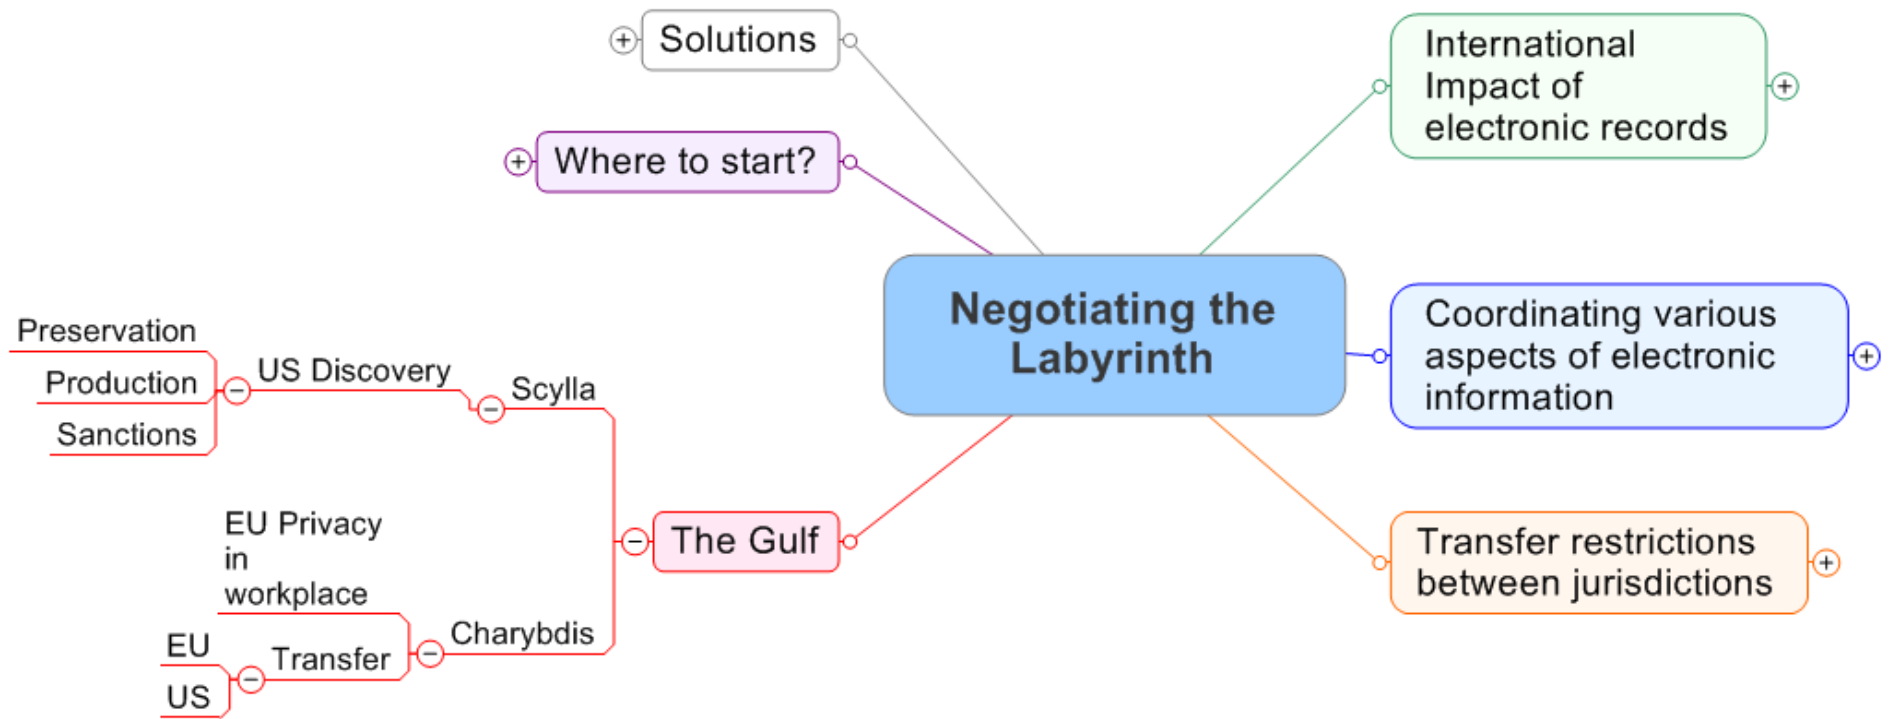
Negotiating the Labyrinth

Solutions

Where to start?

International Impact of electronic records

Coordinating various aspects of electronic information

Transfer restrictions between jurisdictions

The Gulf

Scylla

US Discovery

Preservation

Production

Sanctions

Charybdis

EU Privacy in workplace

Transfer

EU

US